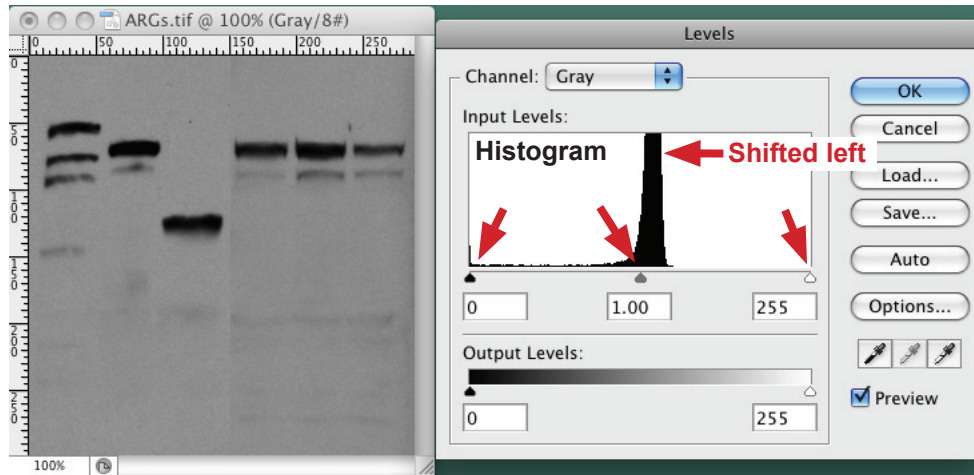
ARGs.tif @ 100% (Gray/8#)

0 50 100 150 200 250

100%

Levels

Channel: Gray

Input Levels:

Histogram

Shifted left

0

1.00

255

Output Levels:

0

255

OK

Cancel

Load...

Save...

Auto

Options...

Preview